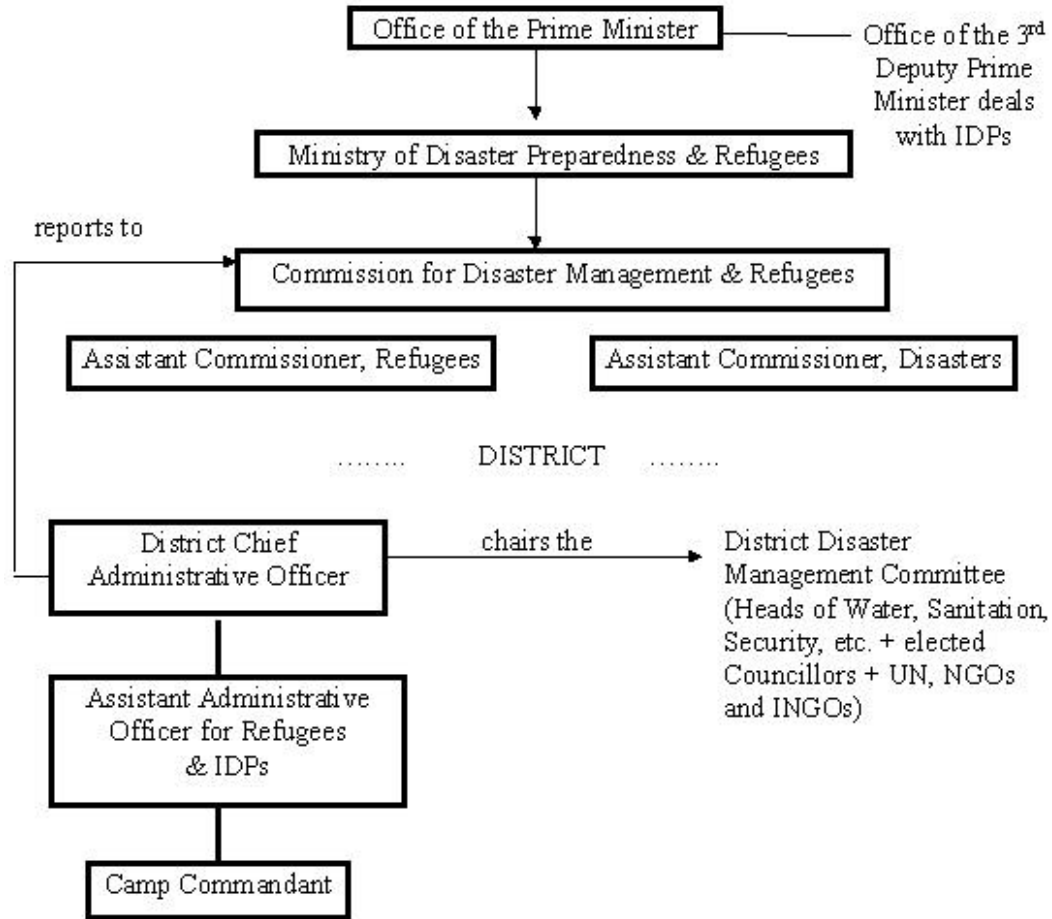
Office of the Prime Minister

Office of the 3$^{rd}$ Deputy Prime Minister deals with IDPs

Ministry of Disaster Preparedness & Refugees

reports to

Commission for Disaster Management & Refugees

Assistant Commissioner, Refugees

Assistant Commissioner, Disasters

…….. DISTRICT ……..

District Chief Administrative Officer

chairs the

District Disaster Management Committee (Heads of Water, Sanitation, Security, etc. + elected Councillors + UN, NGOs and INGOs)

Assistant Administrative Officer for Refugees & IDPs

Camp Commandant